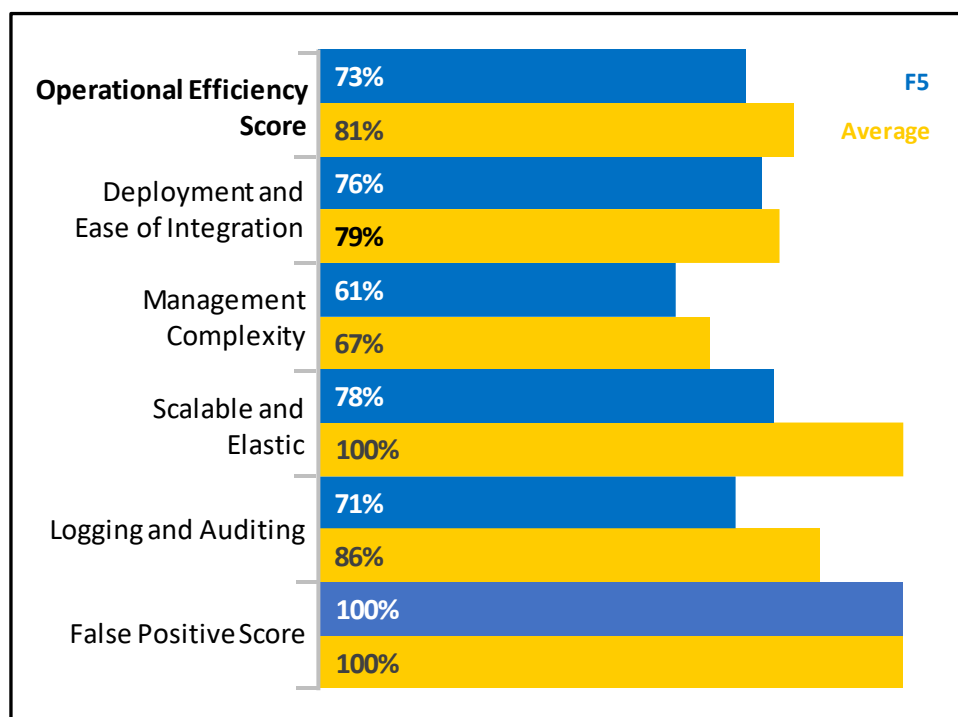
Operational Efficiency Score
73%
81%
F5
Average

Deployment and Ease of Integration
76%
79%

Management Complexity
61%
67%

Scalable and Elastic
78%
100%

Logging and Auditing
71%
86%

False Positive Score
100%
100%